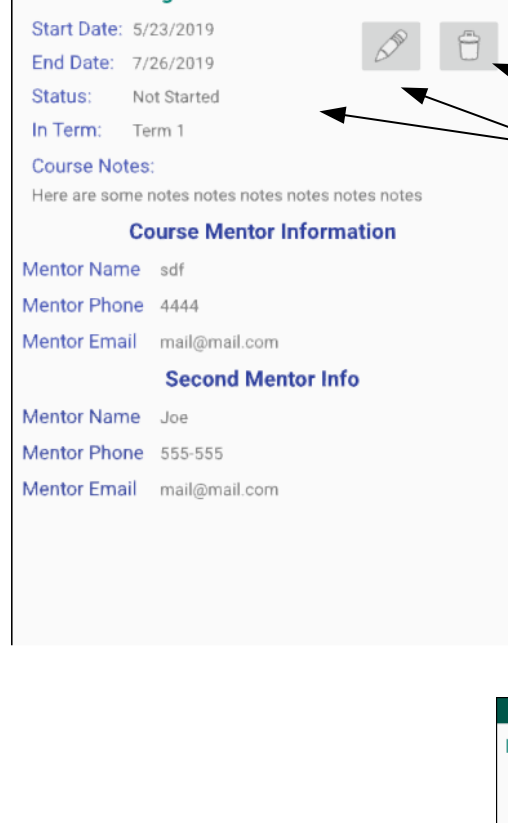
Start Date: 5/23/2019
End Date: 7/26/2019
Status: Not Started
In Term: Term 1
Course Notes:
Here are some notes notes notes notes notes notes

Course Mentor Information

Mentor Name sdf
Mentor Phone 4444
Mentor Email mail@mail.com

Second Mentor Info

Mentor Name Joe
Mentor Phone 555-555
Mentor Email mail@mail.com